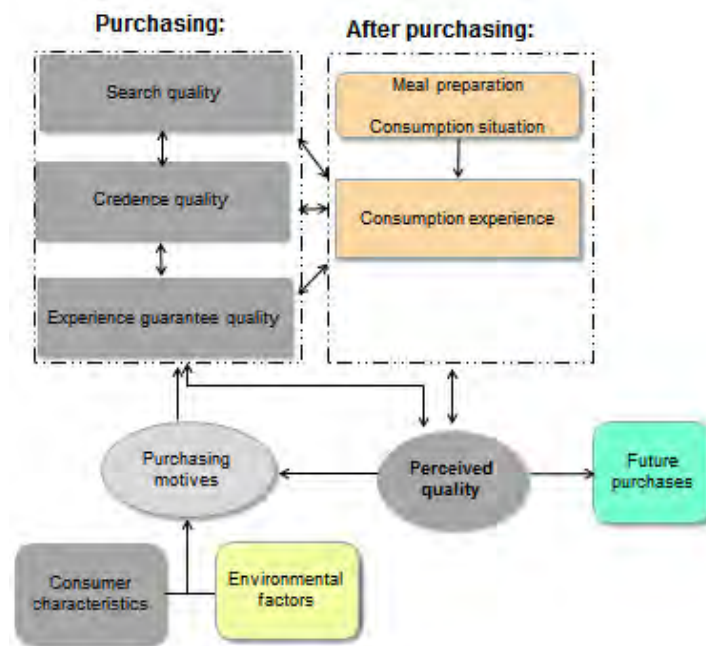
Purchasing:

After purchasing:

Search quality

Credence quality

Experience guarantee quality

Meal preparation

Consumption situation

Consumption experience

Purchasing motives

Perceived quality

Future purchases

Consumer characteristics

Environmental factors